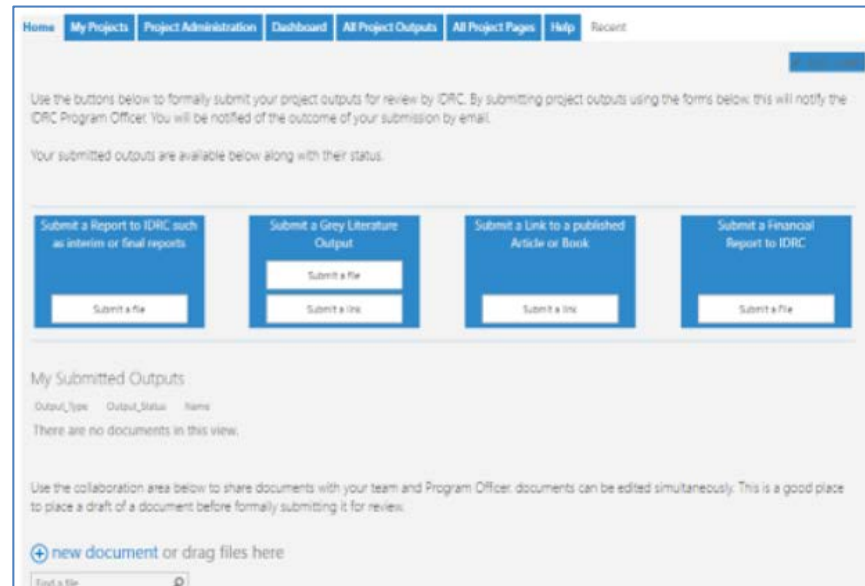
Home My Projects Project Administration Dashboard All Project Outputs All Project Pages Help Recent

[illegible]

Use the buttons below to formally submit your project outputs for review by IDRC. By submitting project outputs using the forms below, this will notify the IDRC Program Officer. You will be notified of the outcome of your submission by email.

Your submitted outputs are available below along with their status.

Submit a Report to IDRC such as interim or final reports

Submit a file

Submit a Grey Literature Output

Submit a file

Submit a link

Submit a Link to a published Article or Book

Submit a link

Submit a Financial Report to IDRC

Submit a File

My Submitted Outputs

Output_Type Output_Status Name

There are no documents in this view.

Use the collaboration area below to share documents with your team and Program Officer. documents can be edited simultaneously. This is a good place to place a draft of a document before formally submitting it for review.

new document or drag files here

Find a file